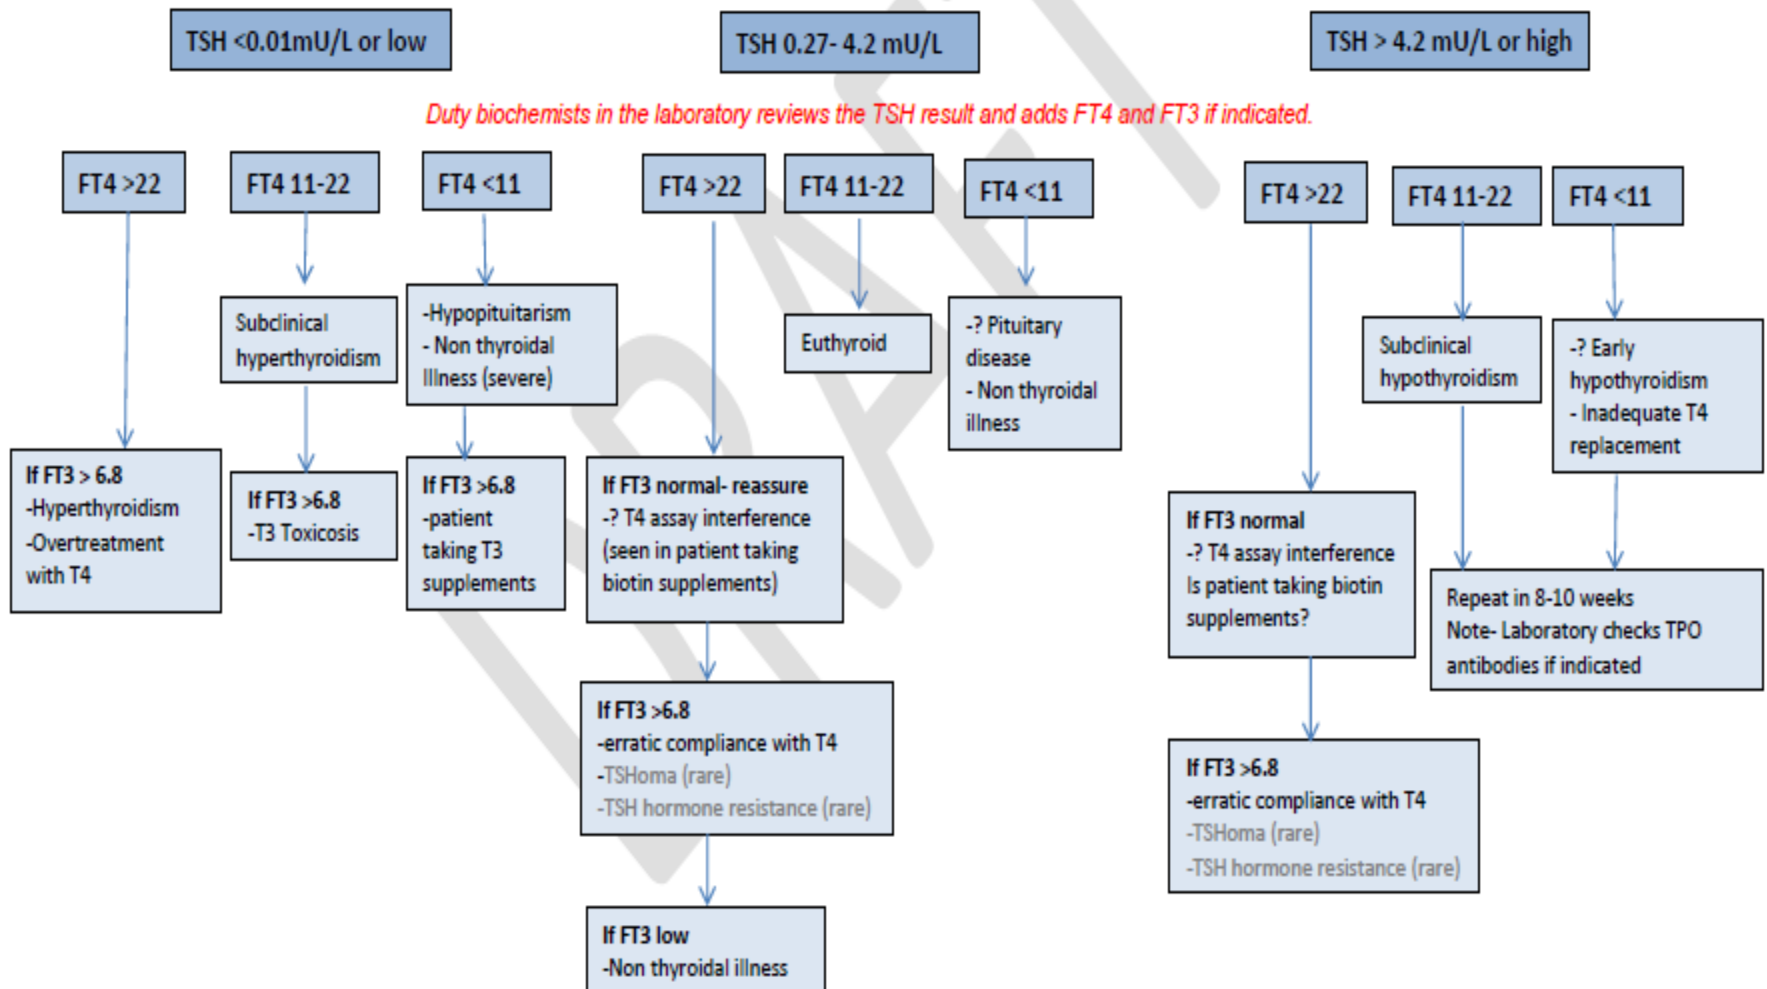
TSH <0.01mU/L or low

TSH 0.27- 4.2 mU/L

TSH > 4.2 mU/L or high

Duty biochemists in the laboratory reviews the TSH result and adds FT4 and FT3 if indicated.

FT4 >22

FT4 11-22

FT4 <11

FT4 >22

FT4 11-22

FT4 <11

FT4 >22

FT4 11-22

FT4 <11

Subclinical hyperthyroidism

-Hypopituitarism
- Non thyroidal Illness (severe)

Euthyroid

-? Pituitary disease
- Non thyroidal illness

Subclinical hypothyroidism

-? Early hypothyroidism
- Inadequate T4 replacement

If FT3 > 6.8
-Hyperthyroidism
-Overtreatment with T4

If FT3 >6.8
-T3 Toxicosis

If FT3 >6.8
-patient taking T3 supplements

If FT3 normal- reassure
-? T4 assay interference (seen in patient taking biotin supplements)

If FT3 normal
-? T4 assay interference
Is patient taking biotin supplements?

Repeat in 8-10 weeks
Note- Laboratory checks TPO antibodies if indicated

If FT3 >6.8
-erratic compliance with T4
-TSHoma (rare)
-TSH hormone resistance (rare)

If FT3 >6.8
-erratic compliance with T4
-TSHoma (rare)
-TSH hormone resistance (rare)

If FT3 low
-Non thyroidal illness

DRAFT